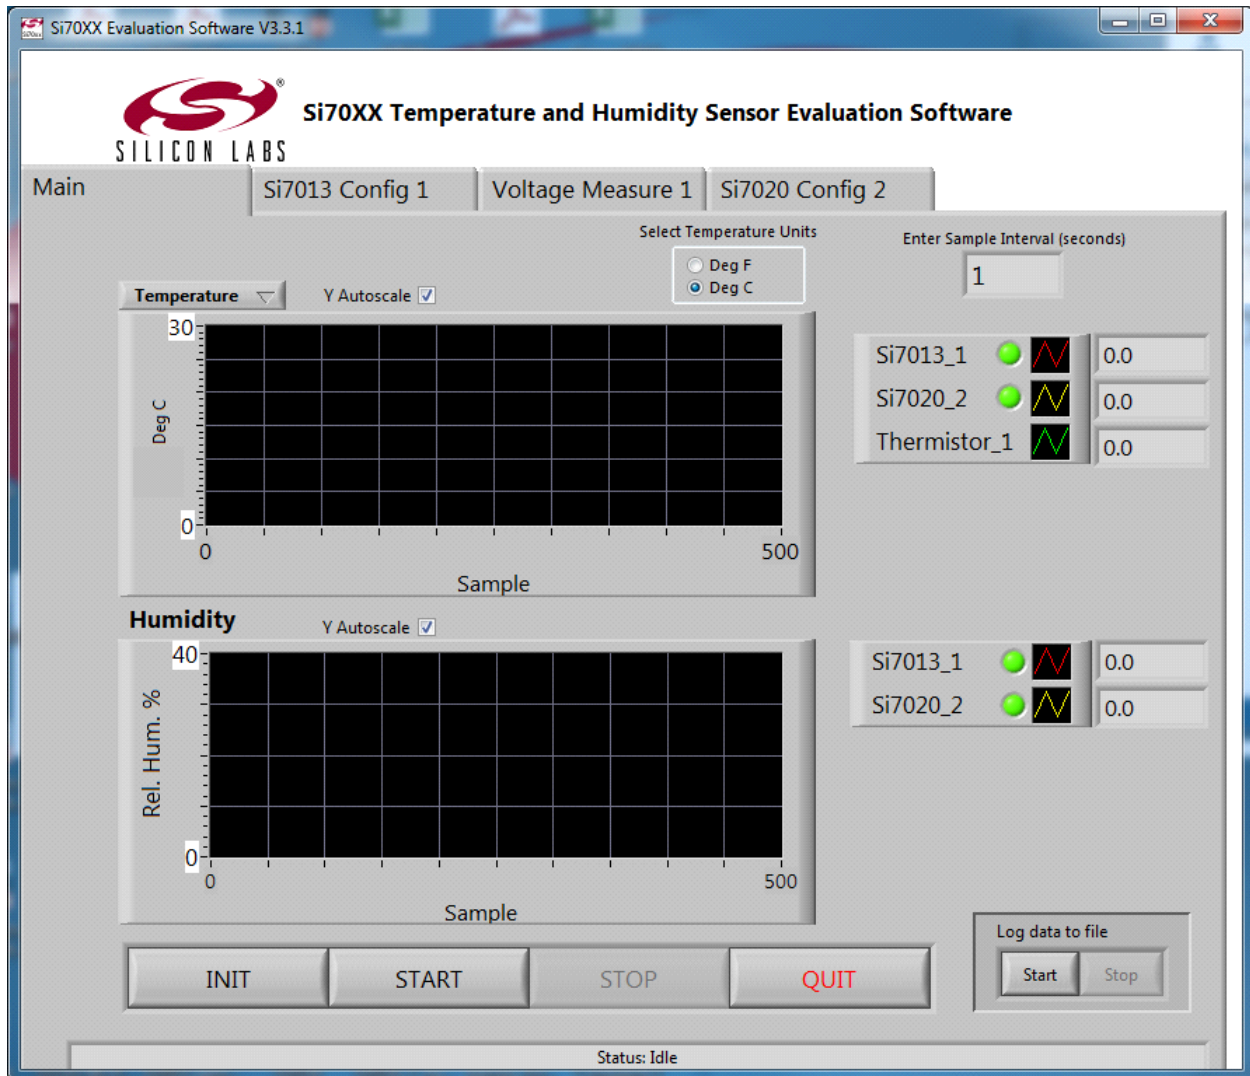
Si70XX Evaluation Software V3.3.1

SILICON LABS

Si70XX Temperature and Humidity Sensor Evaluation Software

Main

Si7013 Config 1

Voltage Measure 1

Si7020 Config 2

Select Temperature Units

Deg F

Deg C

Enter Sample Interval (seconds)

1

Temperature

Y Autoscale

30

Deg C

0

0

500

Sample

Si7013_1

0.0

Si7020_2

0.0

Thermistor_1

0.0

Humidity

Y Autoscale

40

Rel. Hum. %

0

0

500

Sample

Si7013_1

0.0

Si7020_2

0.0

Log data to file

Start

Stop

INIT

START

STOP

QUIT

Status: Idle